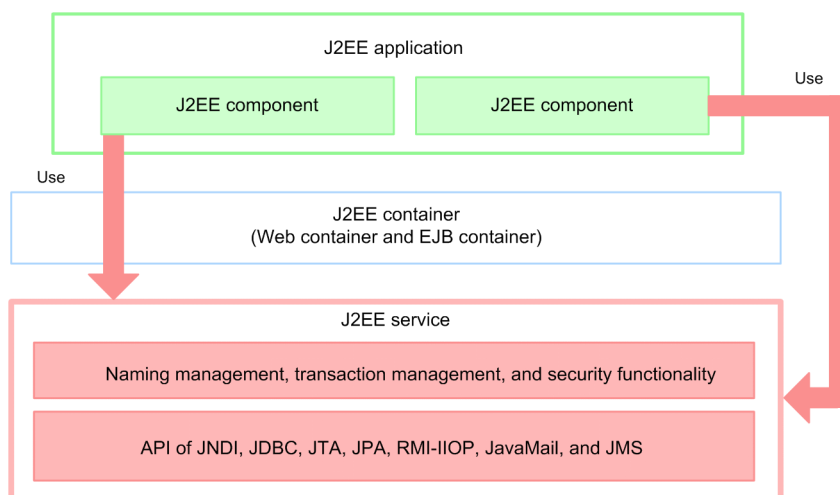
J2EE application

J2EE component

J2EE component

Use

Use

J2EE container
(Web container and EJB container)

J2EE service

Naming management, transaction management, and security functionality

API of JNDI, JDBC, JTA, JPA, RMI-IIOP, JavaMail, and JMS